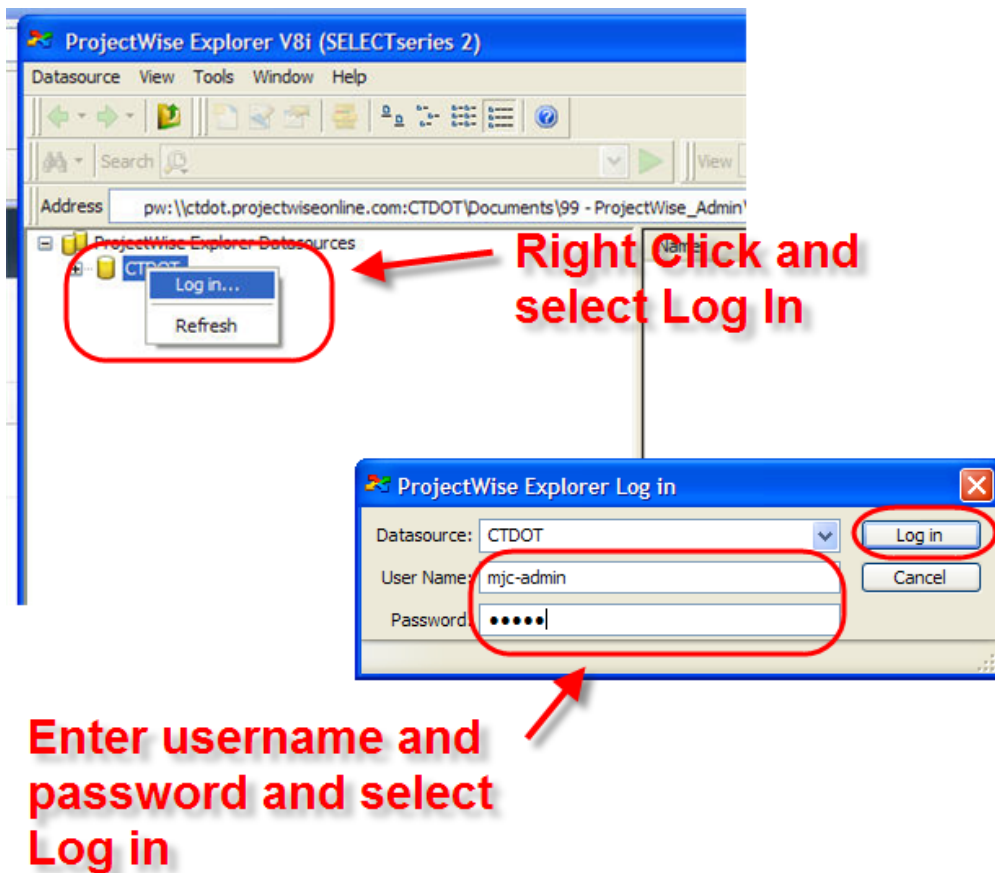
ProjectWise Explorer V8i (SELECTseries 2)

Datasource View Tools Window Help

Search

View

Address pw:\\ctdot.projectwiseonline.com:CTDOT\Documents\99 - ProjectWise_Admin\

ProjectWise Explorer Datasources

CTDOT

Log in...

Refresh

Name

Right Click and select Log In

ProjectWise Explorer Log in

Datasource: CTDOT

User Name: mjc-admin

Password: •••••

Log in

Cancel

Enter username and password and select Log in